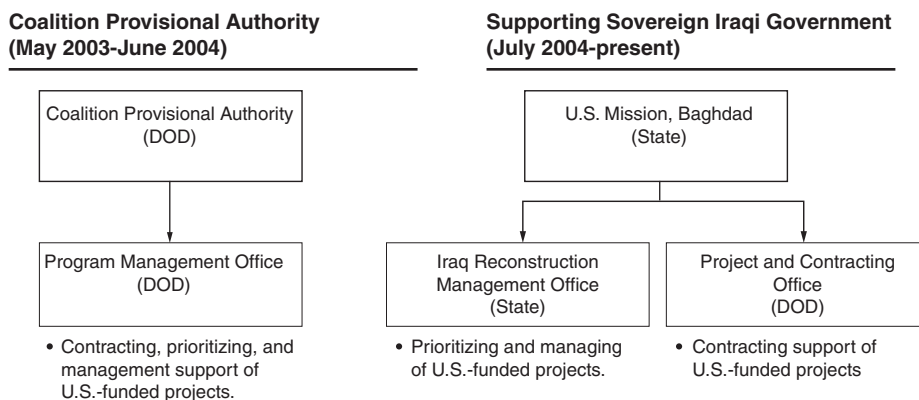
Coalition Provisional Authority
(May 2003-June 2004)

Coalition Provisional Authority
(DOD)

Program Management Office
(DOD)

• Contracting, prioritizing, and management support of U.S.-funded projects.

Supporting Sovereign Iraqi Government
(July 2004-present)

U.S. Mission, Baghdad
(State)

Iraq Reconstruction Management Office
(State)

• Prioritizing and managing of U.S.-funded projects.

Project and Contracting Office
(DOD)

• Contracting support of U.S.-funded projects